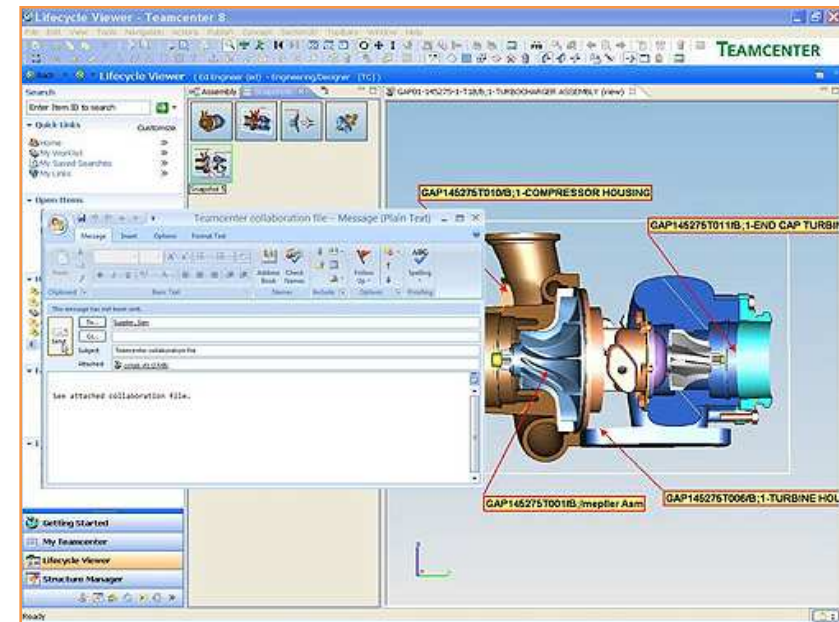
Lifecycle Viewer - Teamcenter 8

TEAMCENTER

Lifecycle Viewer (Ed Engineer (ed) - Engineering/Designer (TC))

Search

Enter Item ID to search

Quick Links

Customize

Home

My Worklist

My Saved Searches

My Links

Open Items

Assembly

Snapshot

GAP01-145275-1-T18/B;1-TURBOCHARGER ASSEMBLY (view)

Teamcenter collaboration file - Message (Plain Text)

Message

Insert

Options

Format Text

Paste

Clipboard

Basic Text

Address Book

Check Names

Names

Include

Follow Up

Options

Spelling

Proofing

This message has not been sent.

Send

To...

Supplier, Sam

Cc...

Subject

Teamcenter collaboration file

Attached

See attached collaboration file.

GAP145275T010/B;1-COMPRESSOR HOUSING

GAP145275T011/B;1-END CAP TURBI

GAP145275T001/B;/mepller Asm

GAP145275T006/B;1-TURBINE HOU

Getting Started

My Teamcenter

Lifecycle Viewer

Structure Manager

Ready